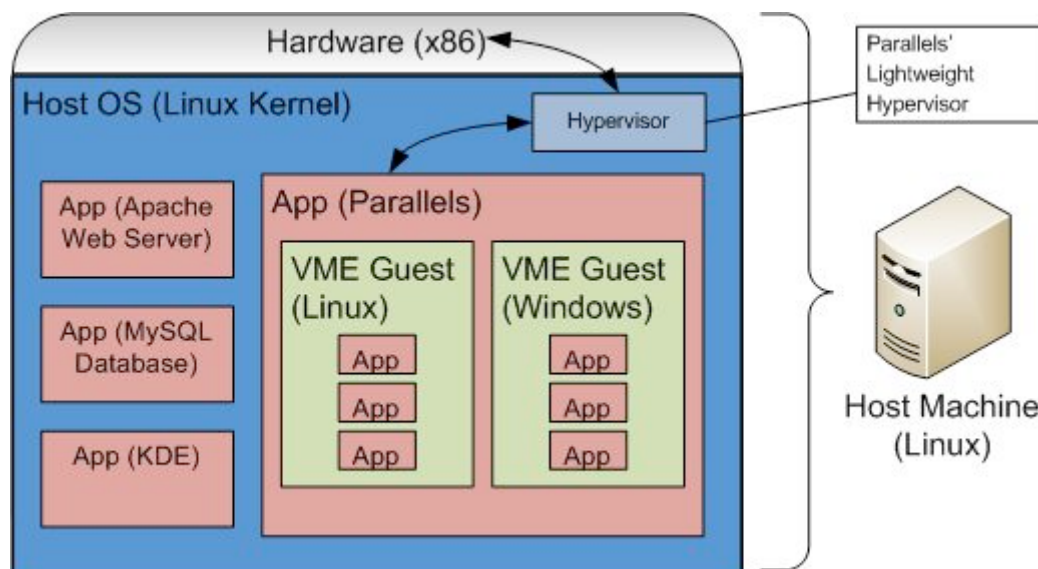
Hardware (x86)

Parallels' Lightweight Hypervisor

Host OS (Linux Kernel)

Hypervisor

App (Apache Web Server)

App (MySQL Database)

App (KDE)

App (Parallels)

VME Guest (Linux)

App

App

App

VME Guest (Windows)

App

App

App

Host Machine (Linux)